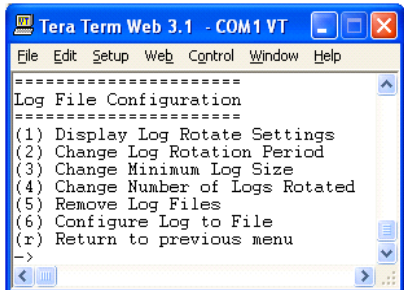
Tera Term Web 3.1 - COM1 VT

File Edit Setup Web Control Window Help

======================
Log File Configuration
======================
(1) Display Log Rotate Settings
(2) Change Log Rotation Period
(3) Change Minimum Log Size
(4) Change Number of Logs Rotated
(5) Remove Log Files
(6) Configure Log to File
(r) Return to previous menu
->